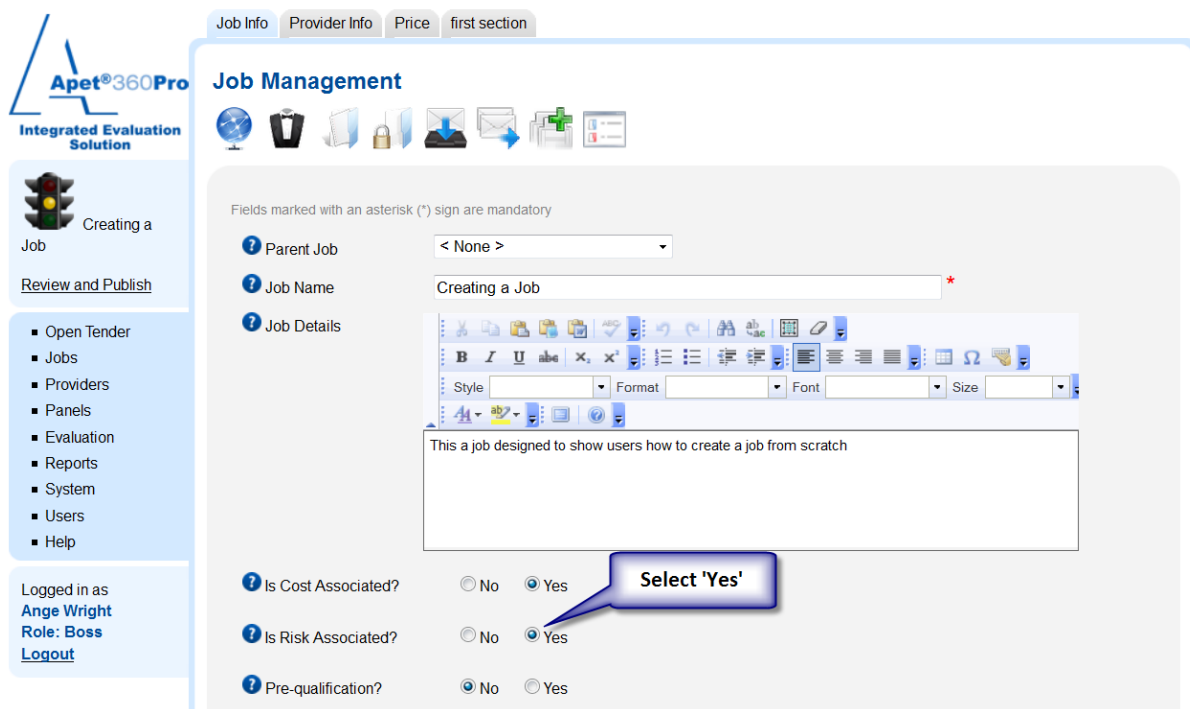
Apet®360Pro
Integrated Evaluation Solution

Creating a Job

Review and Publish

- Open Tender
- Jobs
- Providers
- Panels
- Evaluation
- Reports
- System
- Users
- Help

Logged in as
Ange Wright
Role: Boss
Logout

Job Info | Provider Info | Price | first section

Job Management

Fields marked with an asterisk (*) sign are mandatory

Parent Job < None >

Job Name Creating a Job *

Job Details

B I U abe $X_2$ $X^2$

Style Format Font Size

This a job designed to show users how to create a job from scratch

Is Cost Associated? No Yes

Select 'Yes'

Is Risk Associated? No Yes

Pre-qualification? No Yes